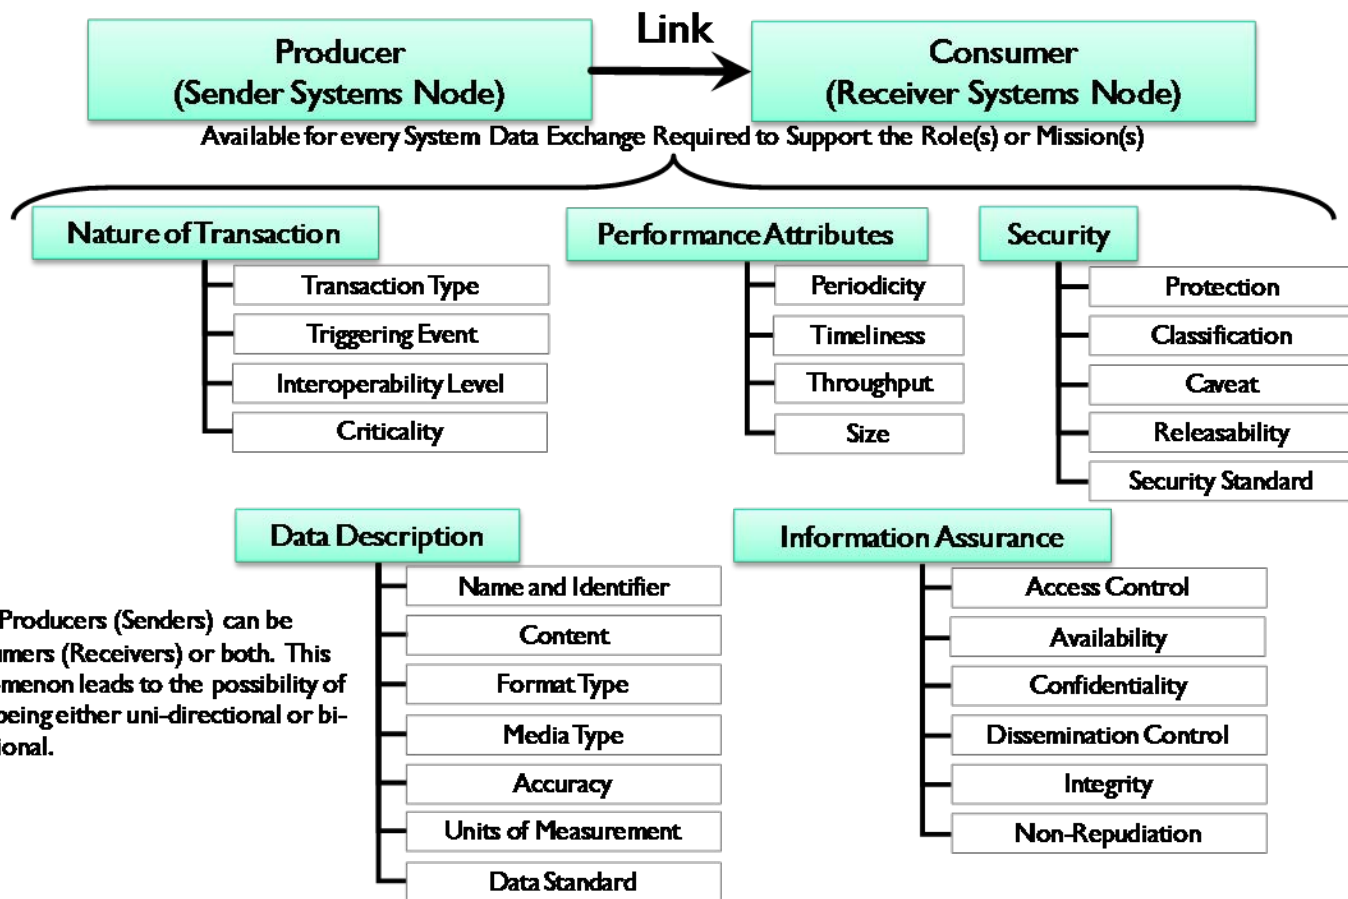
Producer
(Sender Systems Node)

Link

Consumer
(Receiver Systems Node)

Available for every System Data Exchange Required to Support the Role(s) or Mission(s)

Nature of Transaction
Transaction Type
Triggering Event
Interoperability Level
Criticality

Performance Attributes
Periodicity
Timeliness
Throughput
Size

Security
Protection
Classification
Caveat
Releasability
Security Standard

Data Description
Name and Identifier
Content
Format Type
Media Type
Accuracy
Units of Measurement
Data Standard

Information Assurance
Access Control
Availability
Confidentiality
Dissemination Control
Integrity
Non-Repudiation

Producers (Senders) can be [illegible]mers (Receivers) or both. This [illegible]menon leads to the possibility of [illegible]being either uni-directional or bi-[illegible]ional.